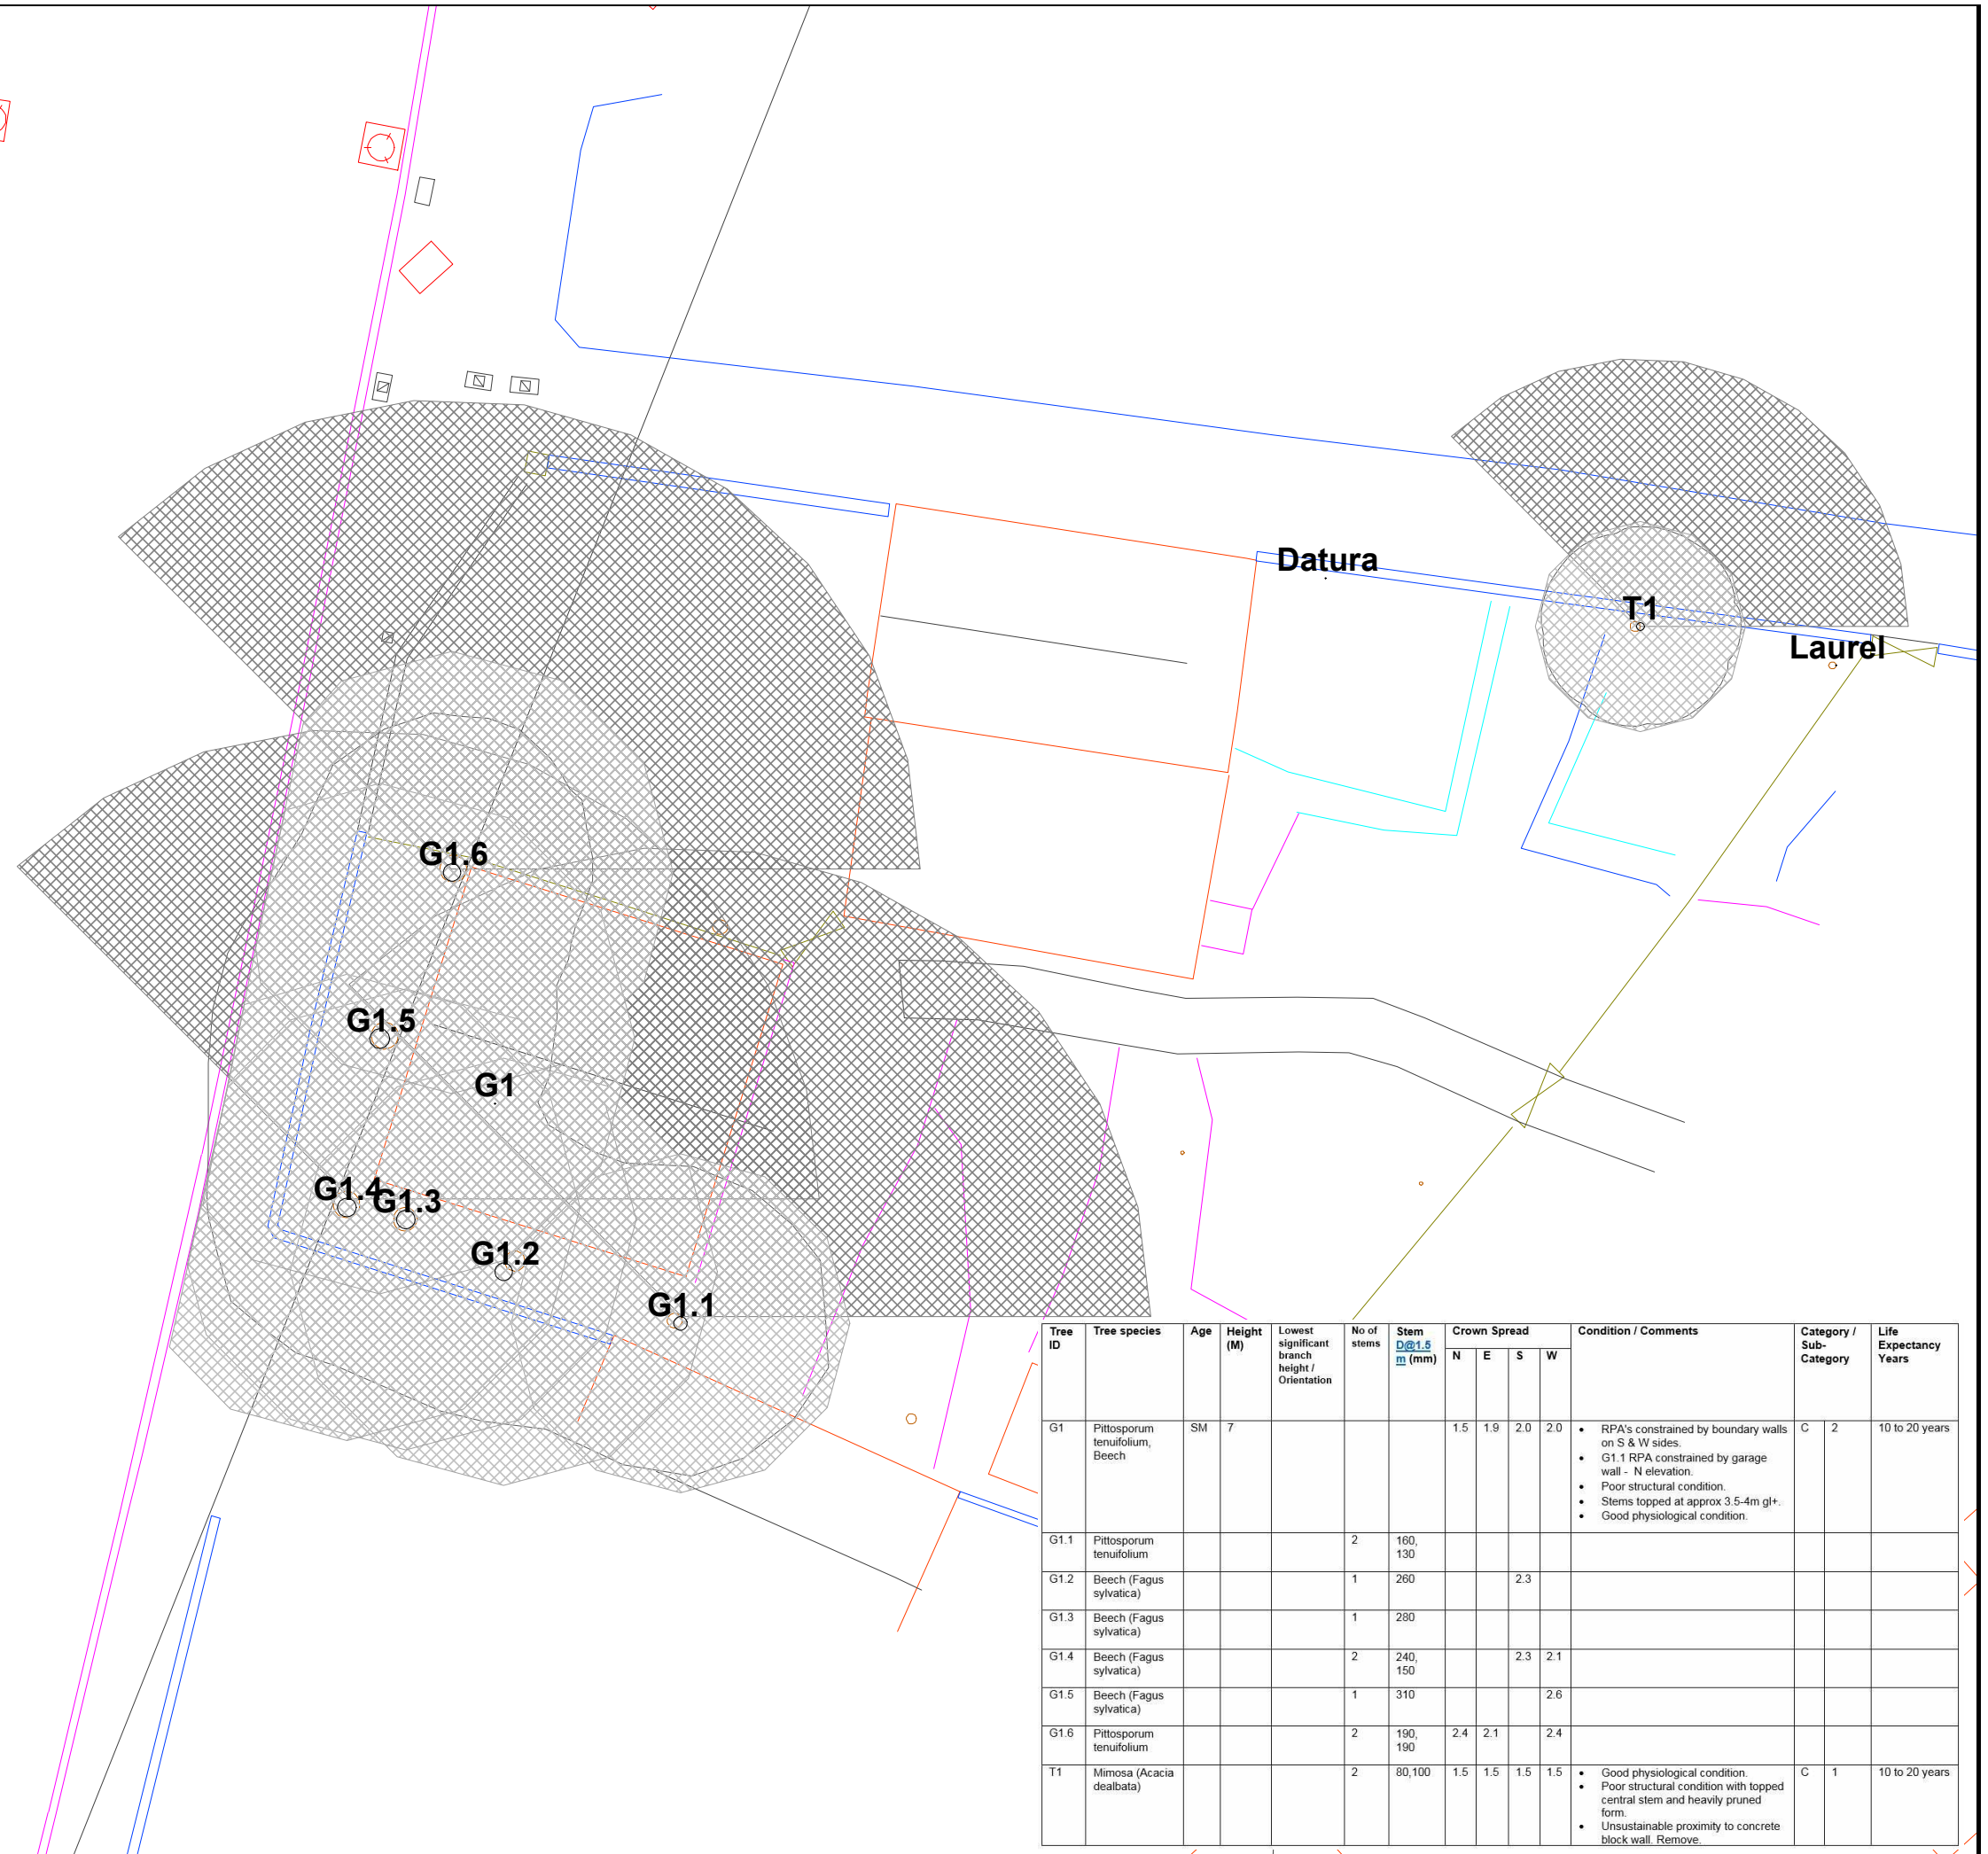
Datura

T1

Laurel

G1.6

G1.5

G1

G1.4

G1.3

G1.2

G1.1

| Tree ID | Tree species | Age | Height (M) | Lowest significant branch height / Orientation | No of stems | Stem D@1.5 m (mm) | Crown Spread N | E | S | W | Condition / Comments | Category / Sub-Category | | Life Expectancy Years |
|---|---|---|---|---|---|---|---|---|---|---|---|---|---|---|
| G1 | Pittosporum tenuifolium, Beech | SM | 7 | | | | 1.5 | 1.9 | 2.0 | 2.0 | • RPA's constrained by boundary walls on S & W sides. • G1.1 RPA constrained by garage wall - N elevation. • Poor structural condition. • Stems topped at approx 3.5-4m gl+. • Good physiological condition. | C | 2 | 10 to 20 years |
| G1.1 | Pittosporum tenuifolium | | | | 2 | 160, 130 | | | | | | | | |
| G1.2 | Beech (Fagus sylvatica) | | | | 1 | 260 | | | 2.3 | | | | | |
| G1.3 | Beech (Fagus sylvatica) | | | | 1 | 280 | | | | | | | | |
| G1.4 | Beech (Fagus sylvatica) | | | | 2 | 240, 150 | | | 2.3 | 2.1 | | | | |
| G1.5 | Beech (Fagus sylvatica) | | | | 1 | 310 | | | | 2.6 | | | | |
| G1.6 | Pittosporum tenuifolium | | | | 2 | 190, 190 | 2.4 | 2.1 | | 2.4 | | | | |
| T1 | Mimosa (Acacia dealbata) | | | | 2 | 80,100 | 1.5 | 1.5 | 1.5 | 1.5 | • Good physiological condition. • Poor structural condition with topped central stem and heavily pruned form. • Unsustainable proximity to concrete block wall. Remove. | C | 1 | 10 to 20 years |